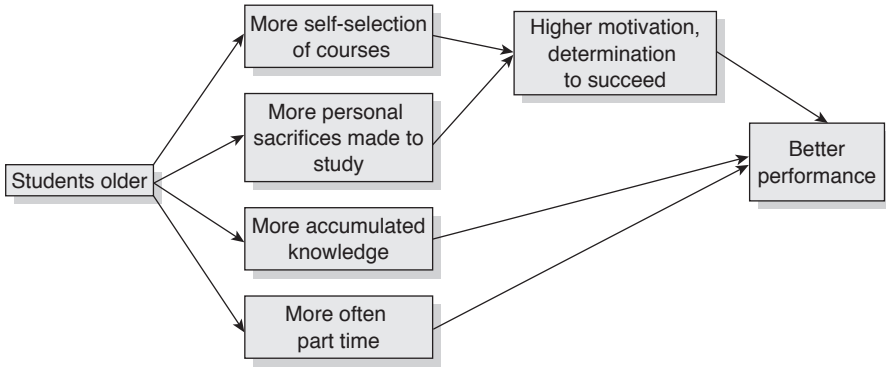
Students older

More self-selection of courses

More personal sacrifices made to study

More accumulated knowledge

More often part time

Higher motivation, determination to succeed

Better performance